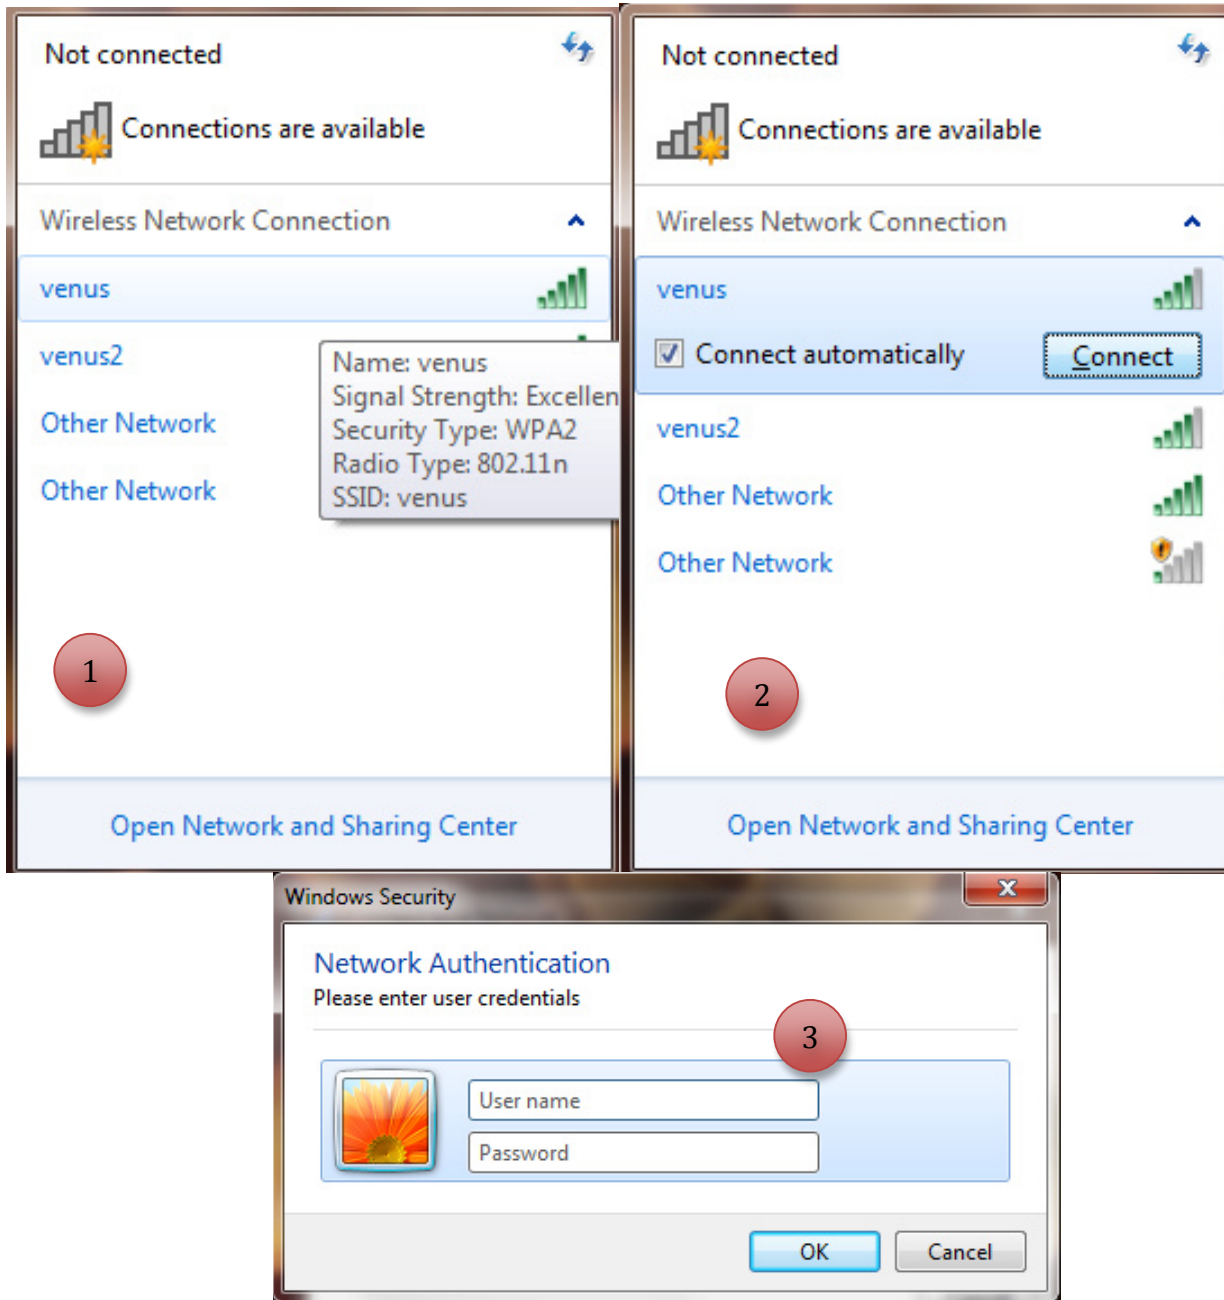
Not connected

Connections are available

Wireless Network Connection

venus

venus2

Other Network

Other Network

Name: venus
Signal Strength: Excellen
Security Type: WPA2
Radio Type: 802.11n
SSID: venus

1

Open Network and Sharing Center

Not connected

Connections are available

Wireless Network Connection

venus

Connect automatically

Connect

venus2

Other Network

Other Network

2

Open Network and Sharing Center

Windows Security

Network Authentication

Please enter user credentials

3

User name

Password

OK

Cancel